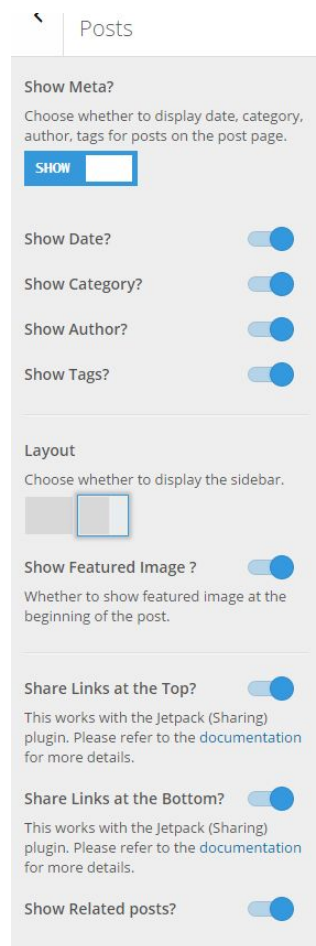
Posts

Show Meta?

Choose whether to display date, category, author, tags for posts on the post page.

SHOW

Show Date?

Show Category?

Show Author?

Show Tags?

Layout

Choose whether to display the sidebar.

Show Featured Image ?

Whether to show featured image at the beginning of the post.

Share Links at the Top?

This works with the Jetpack (Sharing) plugin. Please refer to the documentation for more details.

Share Links at the Bottom?

This works with the Jetpack (Sharing) plugin. Please refer to the documentation for more details.

Show Related posts?